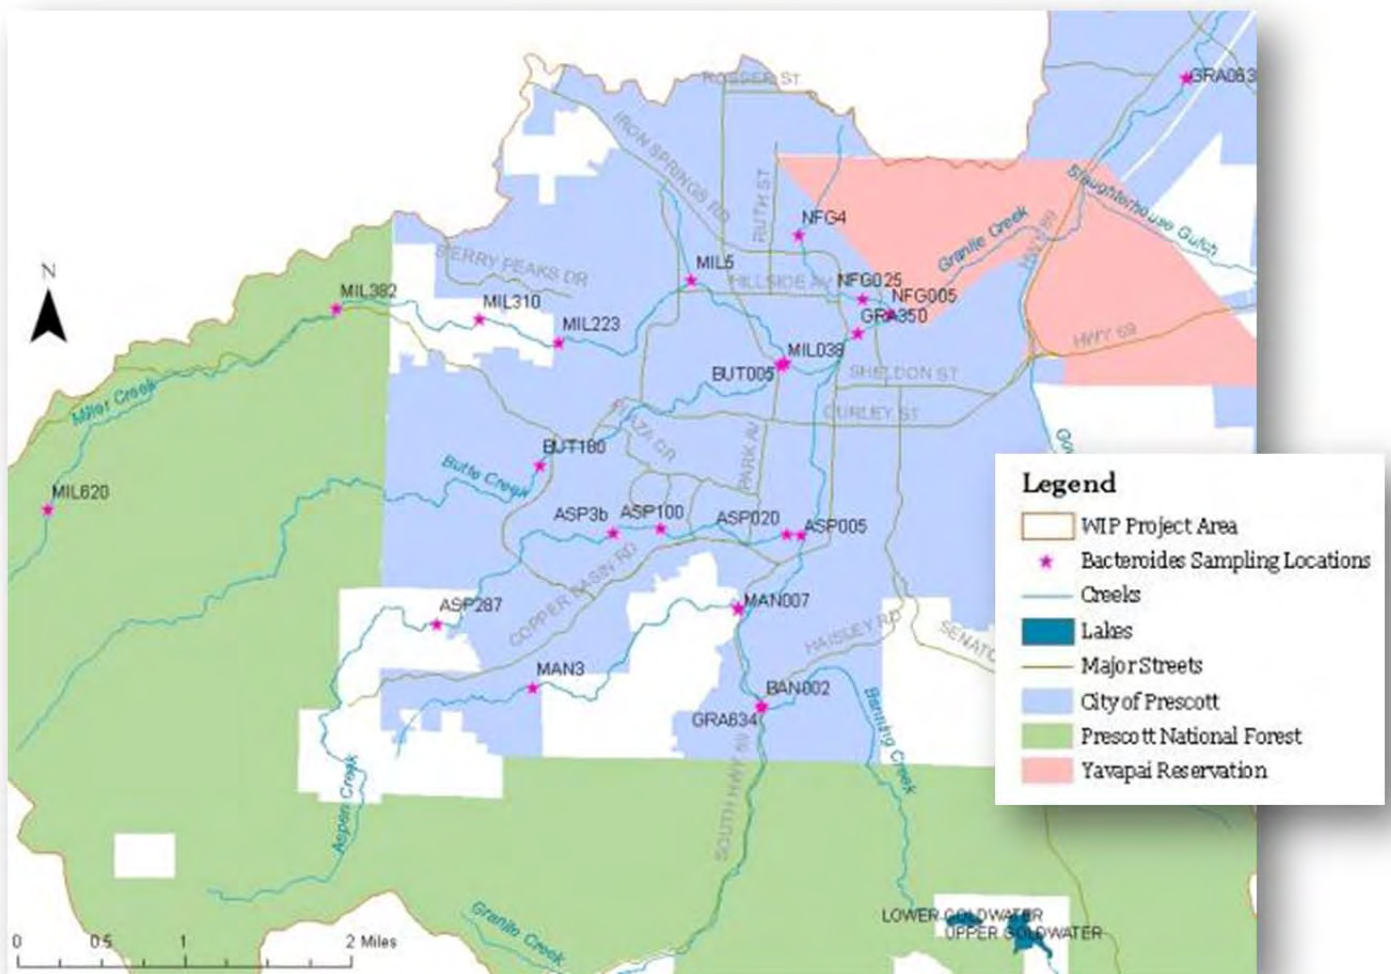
ROSSER ST
GRA083
IRON SPRINGS RD
RUTH ST
NFG4
Slaughterhouse Gulch
Granite Creek
HWY 89
N
BERRY PEAKS DR
MIL5
NFG025
NFG005
MIL382
MIL310
HILLSIDE AV
GRA350
MIL223
HWY 69
Miller Creek
MIL038
BUT005
SHELDON ST
GURLEY ST
BUT180
PLAZA DR
PARK AV
Butte Creek
MIL620
ASP3b
ASP100
ASP020
ASP005
COPPER BASIN RD
ASP287
MAN007
HASSEY RD
SENATOR
MAN3
BAN002
GRA634
Banning Creek
Aspen Creek
SOUTH HWY 89
Granite Creek
LOWER GOLDWATER
UPPER GOLDWATER
0
0.5
1
2 Miles

Legend
WIP Project Area
Bacteroides Sampling Locations
Creeks
Lakes
Major Streets
City of Prescott
Prescott National Forest
Yavapai Reservation